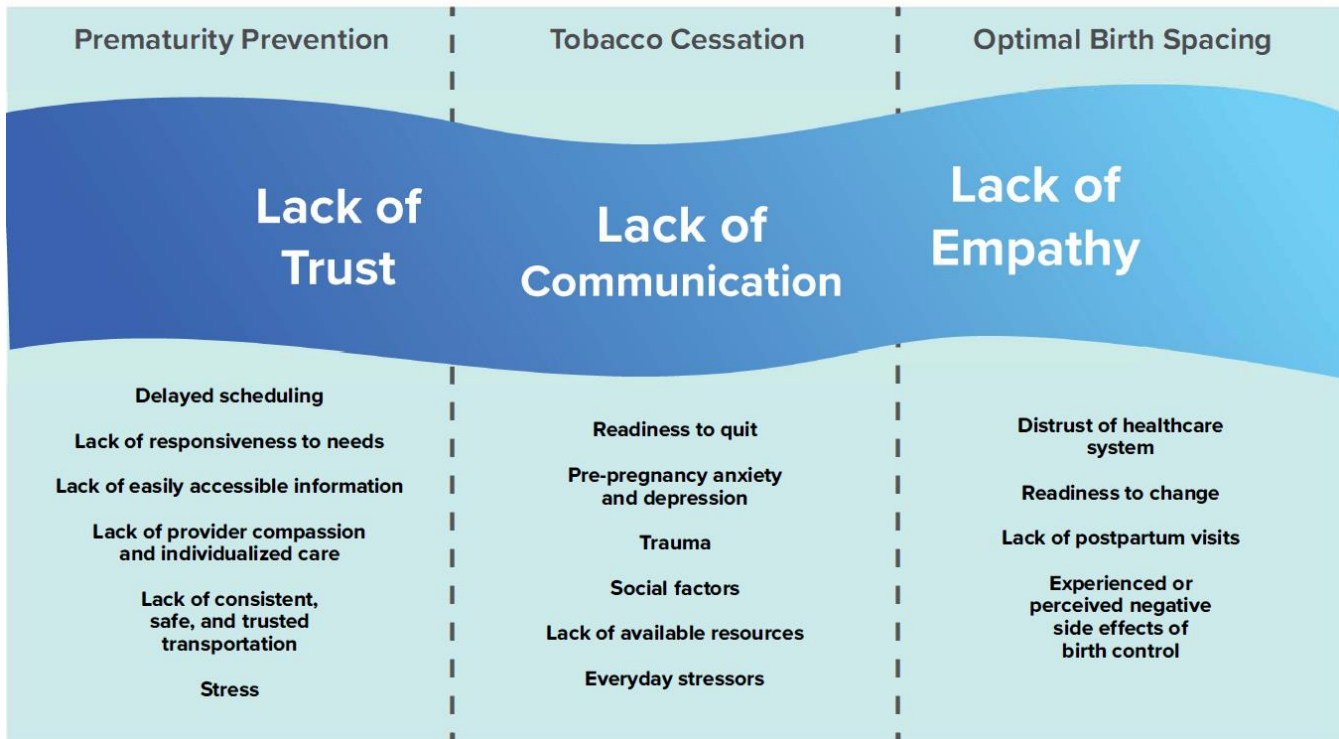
Prematurity Prevention

Lack of Trust

Delayed scheduling

Lack of responsiveness to needs

Lack of easily accessible information

Lack of provider compassion and individualized care

Lack of consistent, safe, and trusted transportation

Stress

Tobacco Cessation

Lack of Communication

Readiness to quit

Pre-pregnancy anxiety and depression

Trauma

Social factors

Lack of available resources

Everyday stressors

Optimal Birth Spacing

Lack of Empathy

Distrust of healthcare system

Readiness to change

Lack of postpartum visits

Experienced or perceived negative side effects of birth control